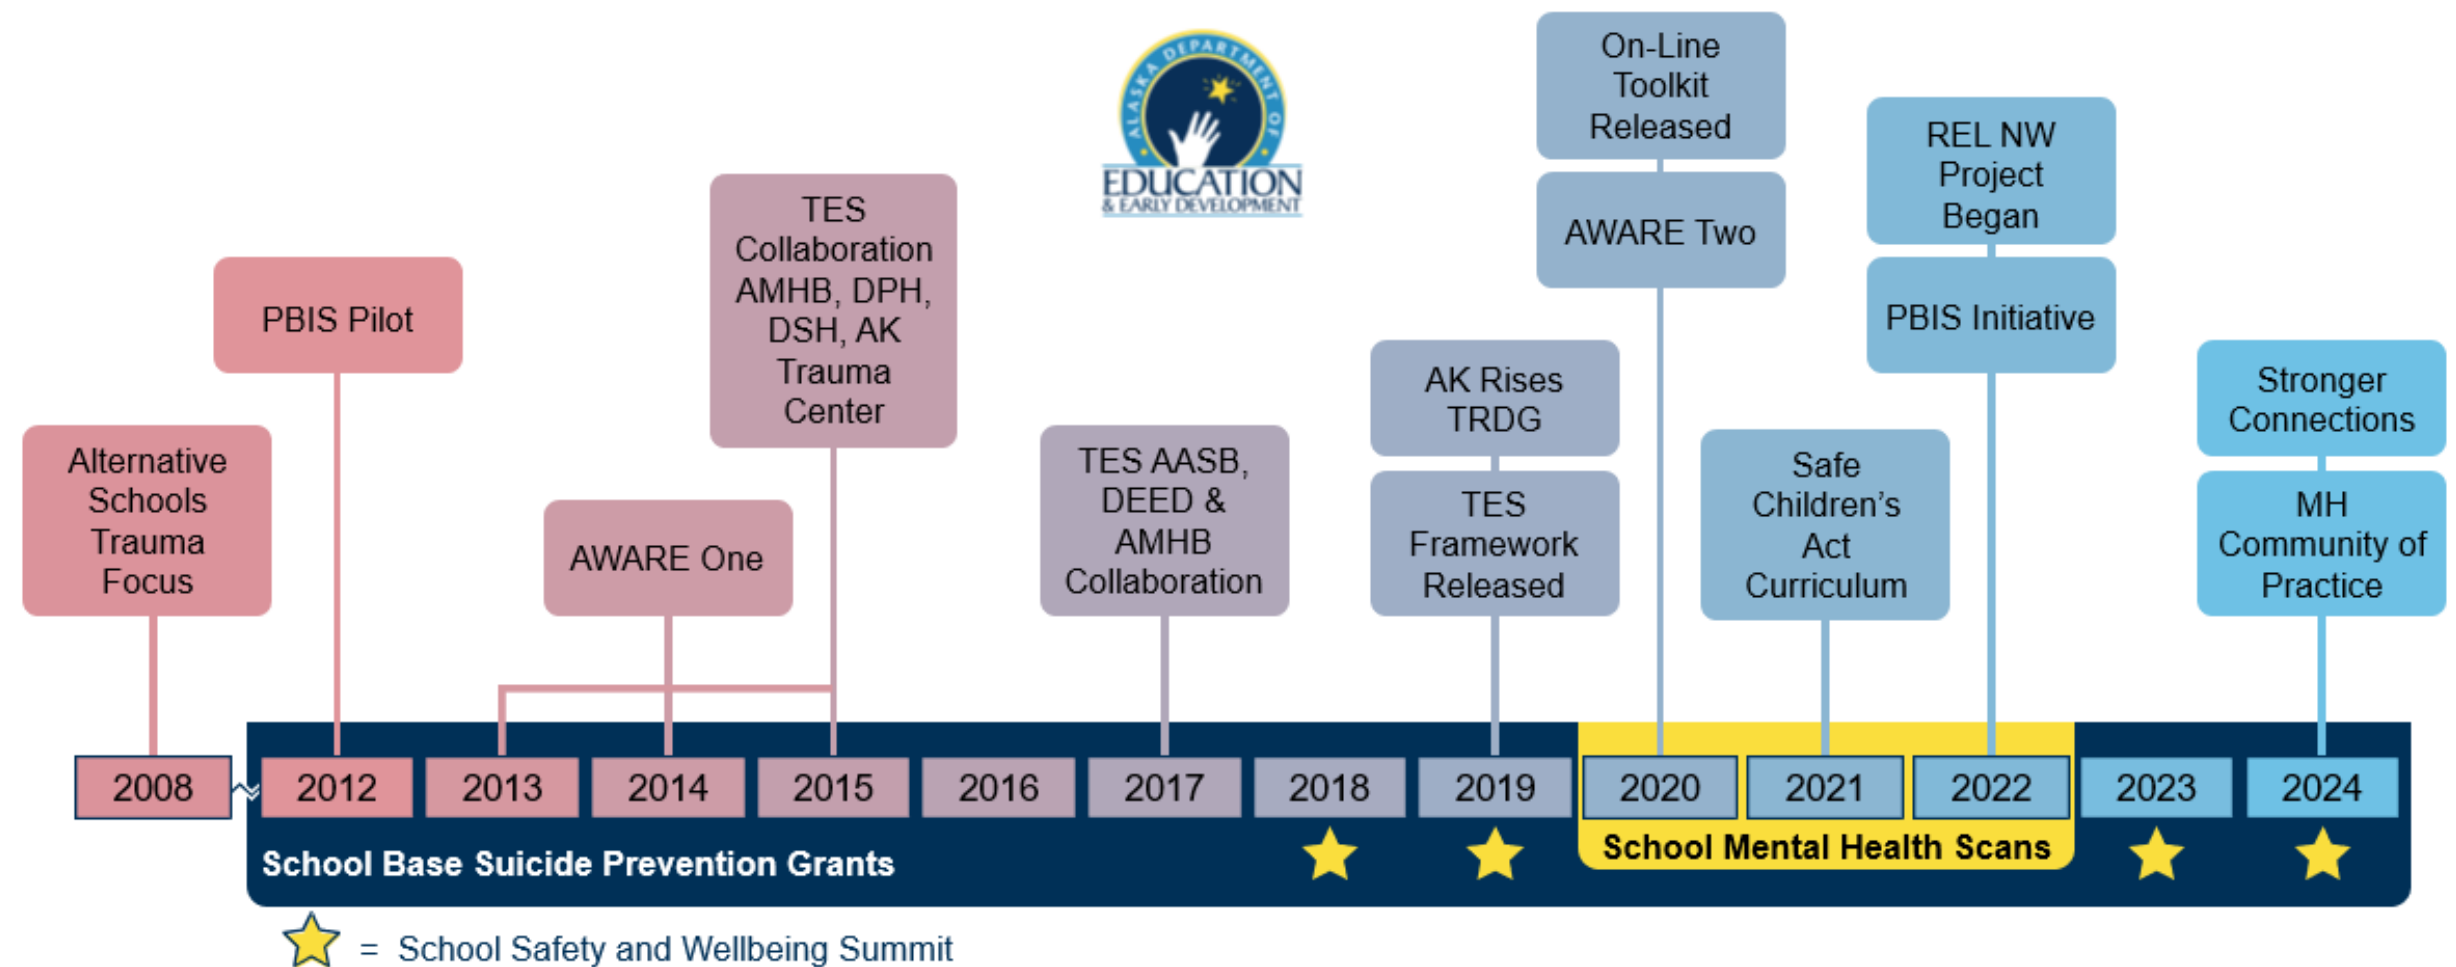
ALASKA DEPARTMENT OF EDUCATION & EARLY DEVELOPMENT

Alternative Schools Trauma Focus

PBIS Pilot

AWARE One

TES Collaboration AMHB, DPH, DSH, AK Trauma Center

TES AASB, DEED & AMHB Collaboration

AK Rises TRDG

TES Framework Released

On-Line Toolkit Released

AWARE Two

Safe Children's Act Curriculum

REL NW Project Began

PBIS Initiative

Stronger Connections

MH Community of Practice

2008 2012 2013 2014 2015 2016 2017 2018 2019 2020 2021 2022 2023 2024

School Base Suicide Prevention Grants

School Mental Health Scans

= School Safety and Wellbeing Summit